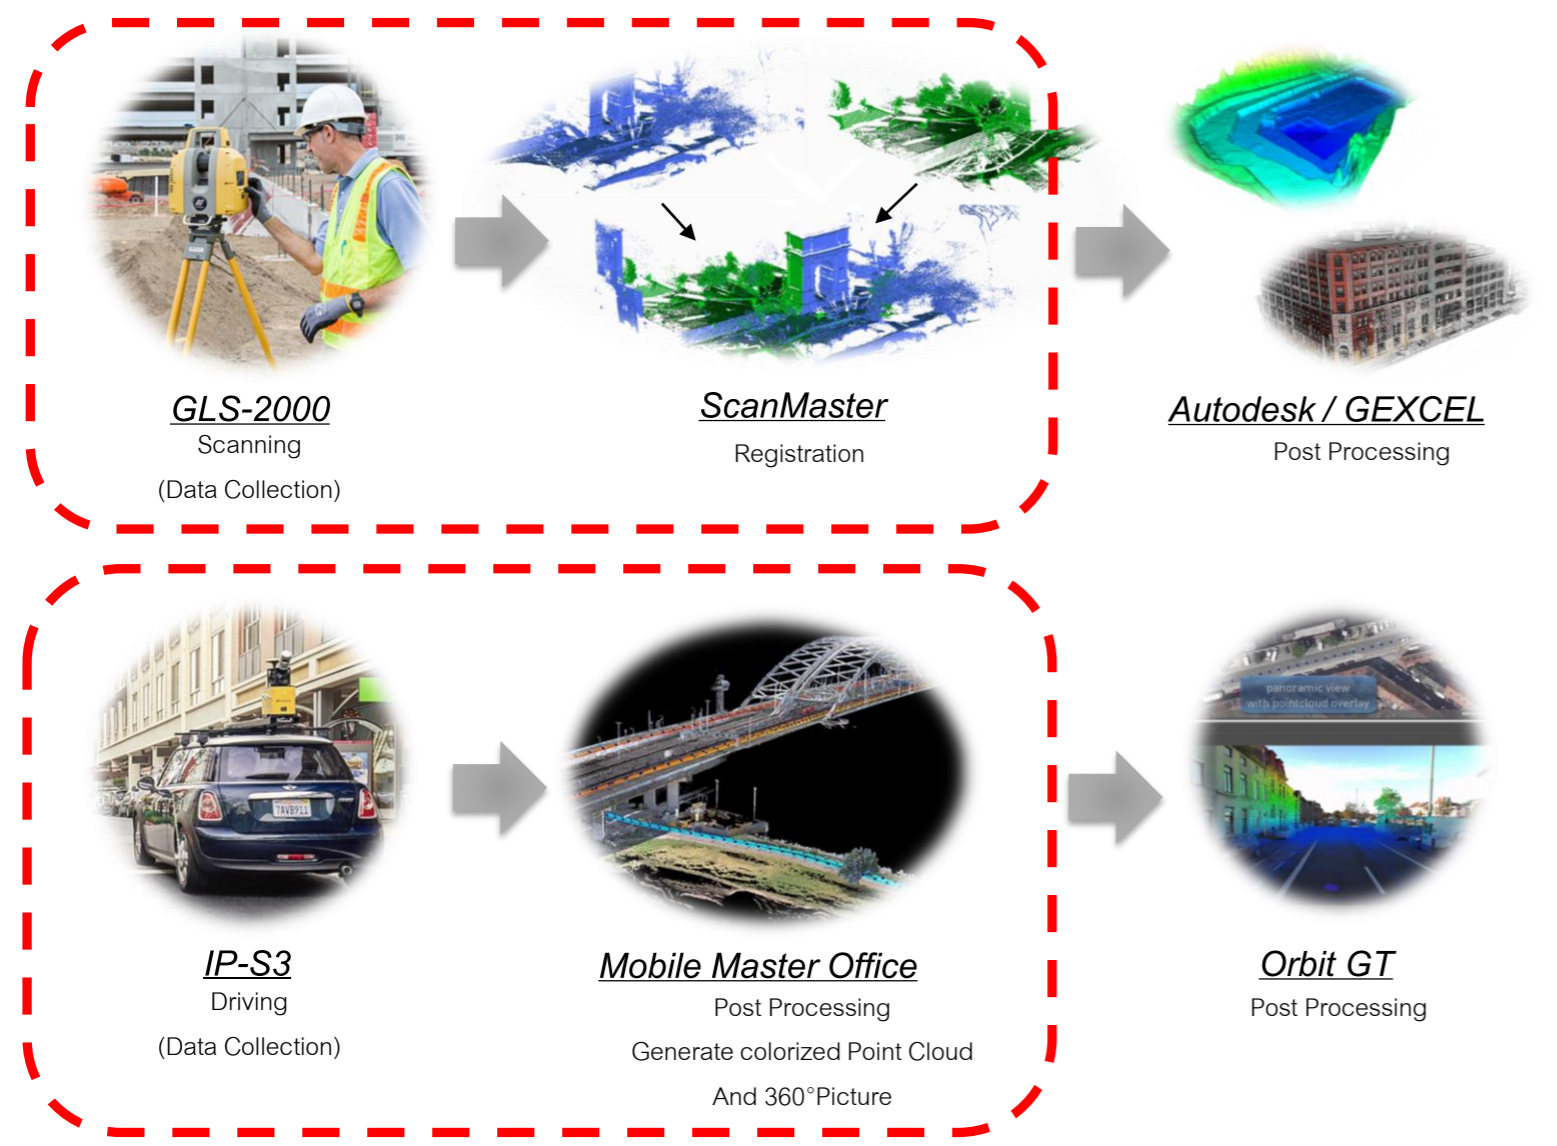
GLS-2000
Scanning
(Data Collection)

ScanMaster
Registration

Autodesk / GEXCEL
Post Processing

TAVB911

IP-S3
Driving
(Data Collection)

Mobile Master Office
Post Processing
Generate colorized Point Cloud
And 360°Picture

panoramic view
with pointcloud overlay

Orbit GT
Post Processing